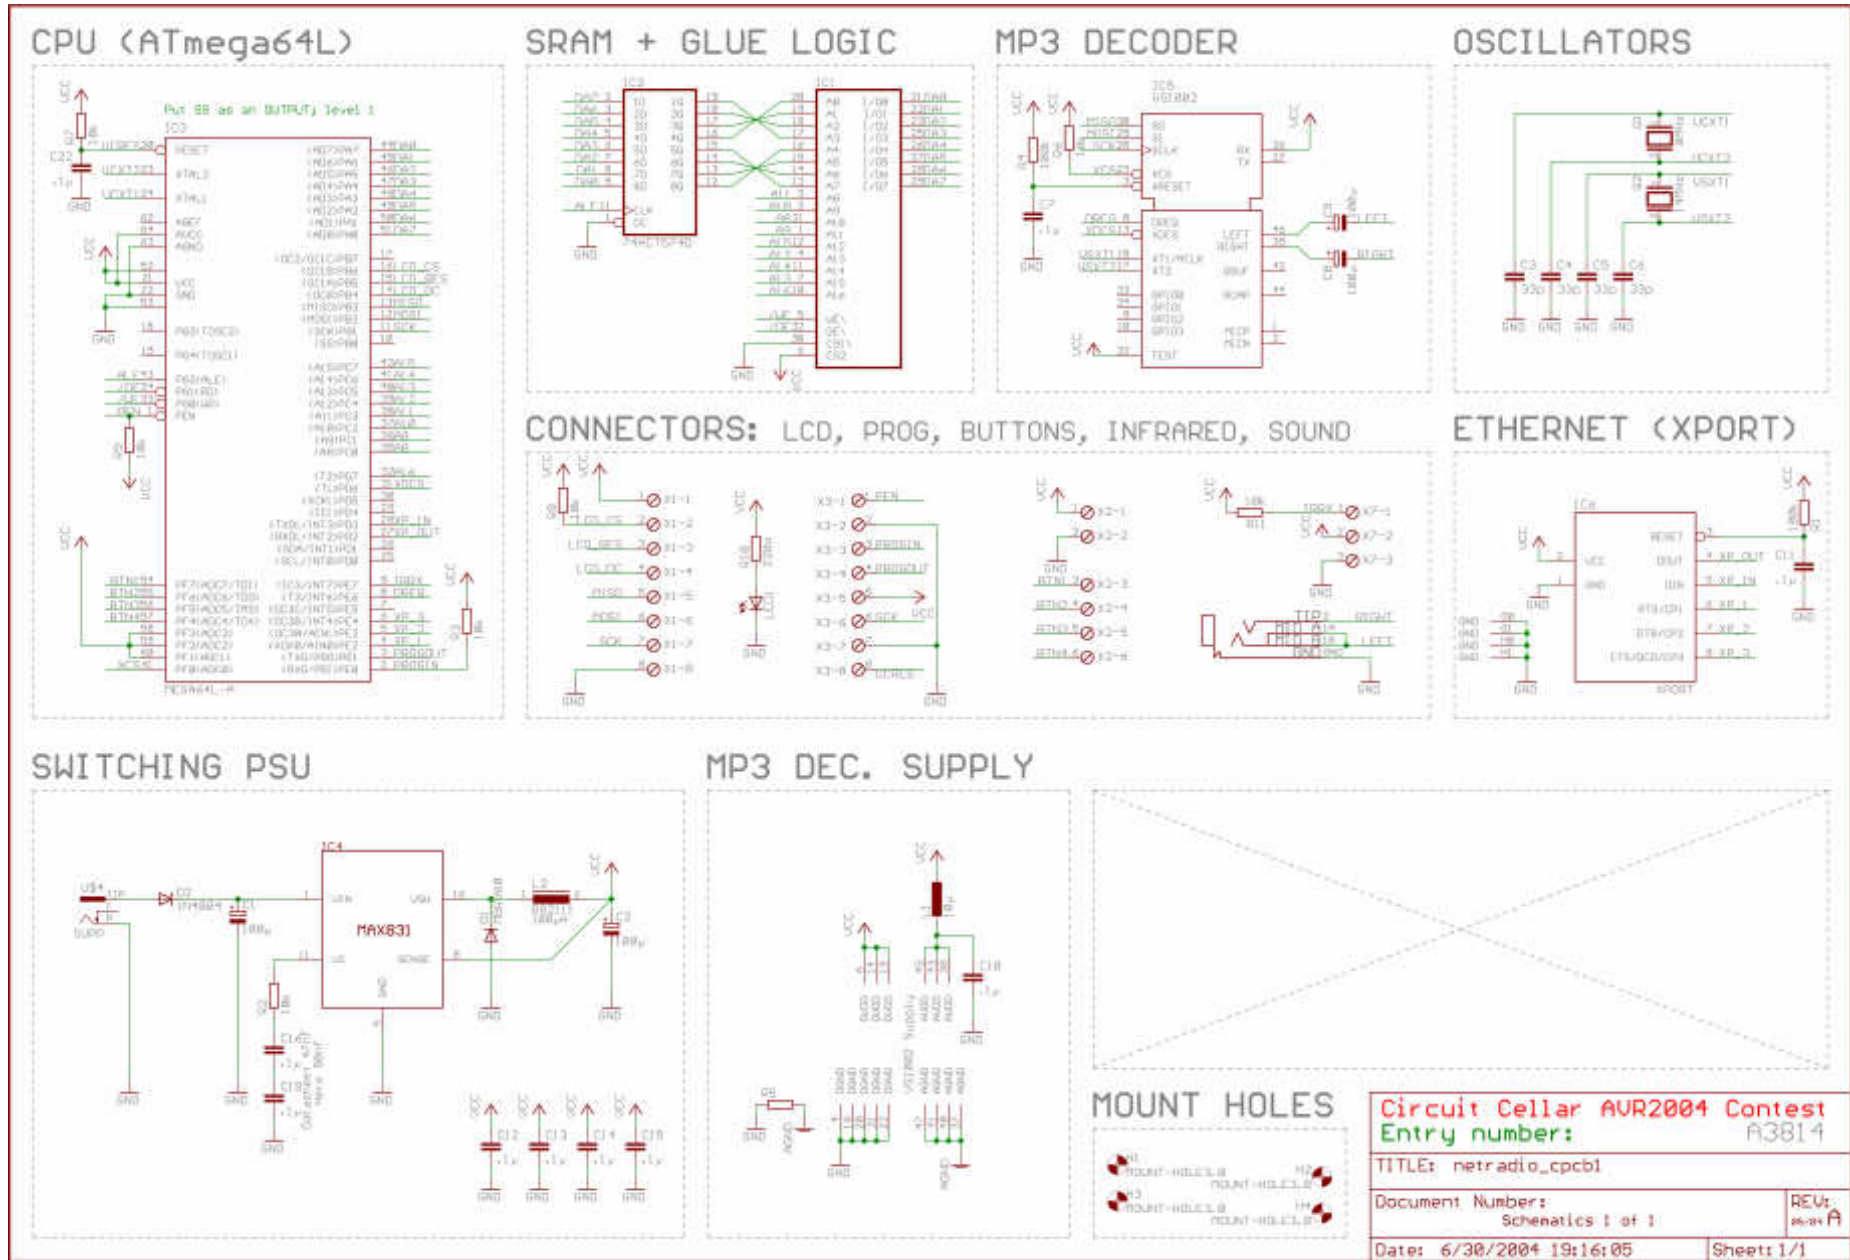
CPU (ATmega64L)

SRAM + GLUE LOGIC

MP3 DECODER

OSCILLATORS

Put SS as an OUTPUT, level 1

IC3

IC2

IC1

74HCT573D

IC5

VS1002

MAX831

CONNECTORS: LCD, PROG, BUTTONS, INFRARED, SOUND

ETHERNET (XPORT)

SWITCHING PSU

MP3 DEC. SUPPLY

MOUNT HOLES

Circuit Cellar AVR2004 Contest

Entry number: A3814

TITLE: netradio_cpcb1

Document Number:

Schematics 1 of 1

REV: A

Date: 6/30/2004 19:16:05

Sheet: 1/1